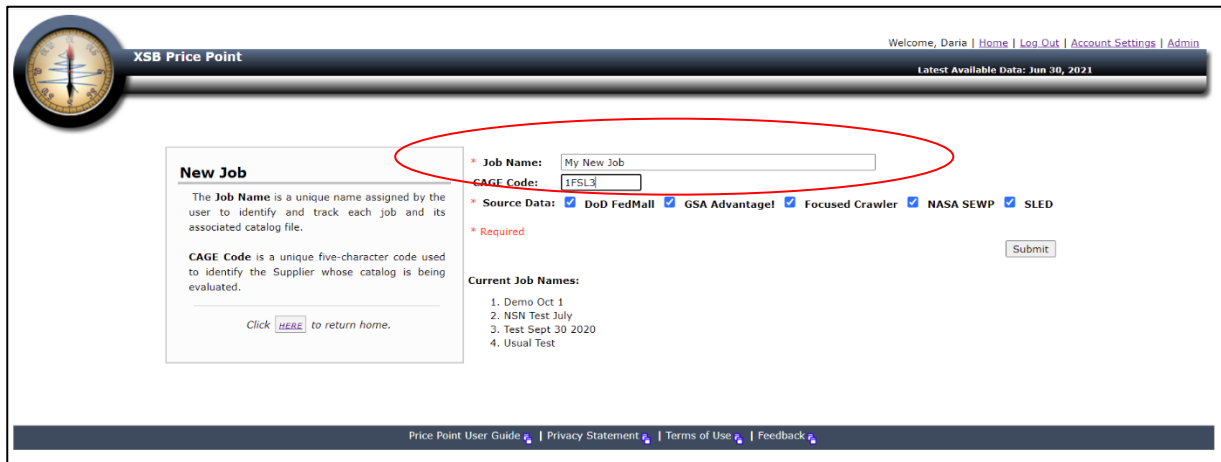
XSB Price Point

Welcome, Daria | Home | Log Out | Account Settings | Admin

Latest Available Data: Jun 30, 2021

New Job

The **Job Name** is a unique name assigned by the user to identify and track each job and its associated catalog file.

**CAGE Code** is a unique five-character code used to identify the Supplier whose catalog is being evaluated.

Click HERE to return home.

* Job Name: My New Job

CAGE Code: 1FSL3

* Source Data: DoD FedMall GSA Advantage! Focused Crawler NASA SEWP SLED

* Required

Submit

Current Job Names:

1. Demo Oct 1
2. NSN Test July
3. Test Sept 30 2020
4. Usual Test

Price Point User Guide | Privacy Statement | Terms of Use | Feedback